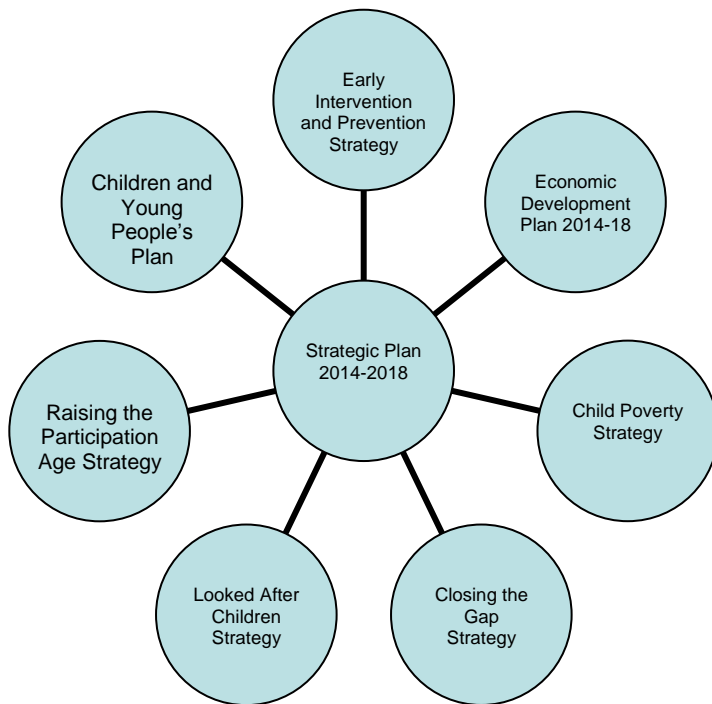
Early Intervention and Prevention Strategy

Children and Young People's Plan

Economic Development Plan 2014-18

Strategic Plan 2014-2018

Raising the Participation Age Strategy

Child Poverty Strategy

Looked After Children Strategy

Closing the Gap Strategy